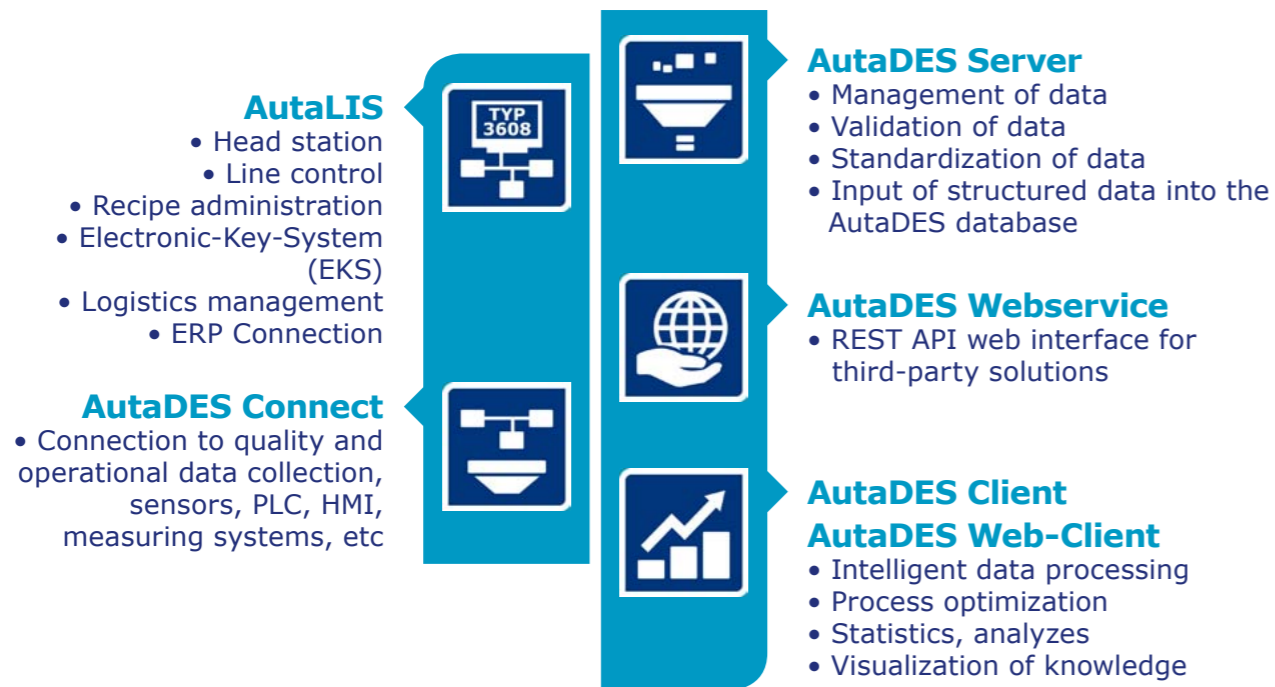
AutaLIS
• Head station
• Line control
• Recipe administration
• Electronic-Key-System (EKS)
• Logistics management
• ERP Connection

TYP 3608

AutaDES Connect
• Connection to quality and operational data collection, sensors, PLC, HMI, measuring systems, etc

AutaDES Server
• Management of data
• Validation of data
• Standardization of data
• Input of structured data into the AutaDES database

AutaDES Webservice
• REST API web interface for third-party solutions

AutaDES Client
AutaDES Web-Client
• Intelligent data processing
• Process optimization
• Statistics, analyzes
• Visualization of knowledge